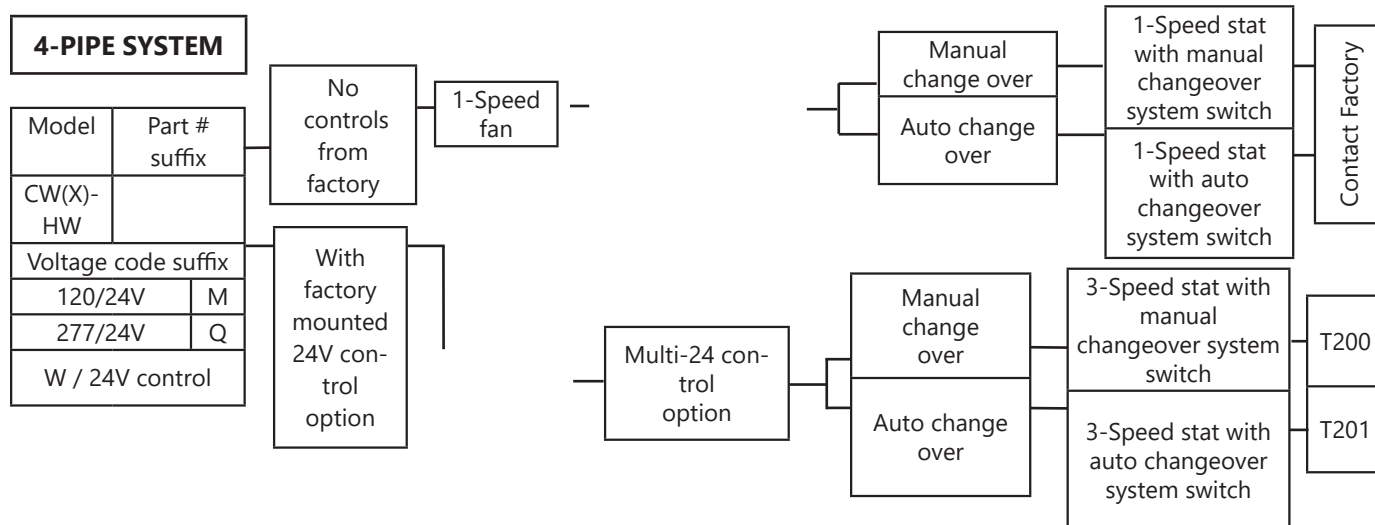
4-PIPE SYSTEM

| Model | Part # suffix |
|---|---|
| CW(X)-HW | |
| Voltage code suffix | |
| 120/24V | M |
| 277/24V | Q |
| W / 24V control | |

No controls from factory

1-Speed fan

With factory mounted 24V control option

Manual change over

Auto change over

1-Speed stat with manual changeover system switch

1-Speed stat with auto changeover system switch

Contact Factory

Multi-24 control option

Manual change over

Auto change over

3-Speed stat with manual changeover system switch

3-Speed stat with auto changeover system switch

T200

T201